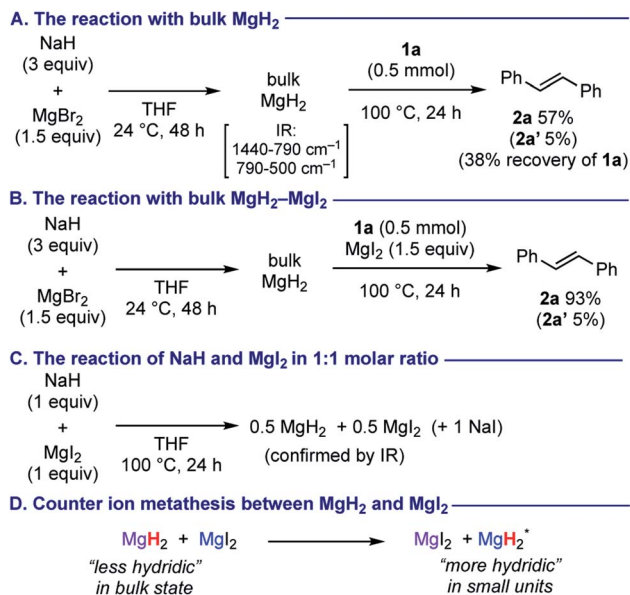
A. The reaction with bulk $MgH_2$

NaH (3 equiv) + $MgBr_2$ (1.5 equiv) $\xrightarrow[\text{24 °C, 48 h}]{\text{THF}}$ bulk $MgH_2$ [IR: 1440-790 $cm^{-1}$ 790-500 $cm^{-1}$] $\xrightarrow[\text{100 °C, 24 h}]{\text{1a (0.5 mmol)}}$ Ph Ph

**2a** 57% (**2a'** 5%) (38% recovery of **1a**)

B. The reaction with bulk $MgH_2$–$MgI_2$

NaH (3 equiv) + $MgBr_2$ (1.5 equiv) $\xrightarrow[\text{24 °C, 48 h}]{\text{THF}}$ bulk $MgH_2$ $\xrightarrow[\text{100 °C, 24 h}]{\text{1a (0.5 mmol) } MgI_2 \text{ (1.5 equiv)}}$ Ph Ph

**2a** 93% (**2a'** 5%)

C. The reaction of NaH and $MgI_2$ in 1:1 molar ratio

NaH (1 equiv) + $MgI_2$ (1 equiv) $\xrightarrow[\text{100 °C, 24 h}]{\text{THF}}$ 0.5 $MgH_2$ + 0.5 $MgI_2$ (+ 1 NaI) (confirmed by IR)

D. Counter ion metathesis between $MgH_2$ and $MgI_2$

$MgH_2$ + $MgI_2$ ⟶ $MgI_2$ + $MgH_2^*$

"less hydridic" in bulk state

"more hydridic" in small units